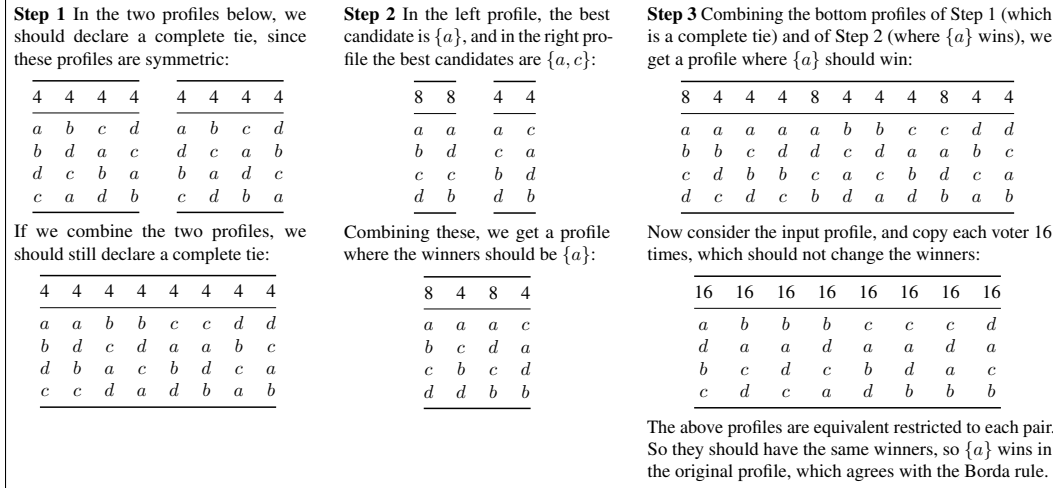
**Step 1** In the two profiles below, we should declare a complete tie, since these profiles are symmetric:

| 4 | 4 | 4 | 4 |
|---|---|---|---|
| $a$ | $b$ | $c$ | $d$ |
| $b$ | $d$ | $a$ | $c$ |
| $d$ | $c$ | $b$ | $a$ |
| $c$ | $a$ | $d$ | $b$ |

| 4 | 4 | 4 | 4 |
|---|---|---|---|
| $a$ | $b$ | $c$ | $d$ |
| $d$ | $c$ | $a$ | $b$ |
| $b$ | $a$ | $d$ | $c$ |
| $c$ | $d$ | $b$ | $a$ |

If we combine the two profiles, we should still declare a complete tie:

| 4 | 4 | 4 | 4 | 4 | 4 | 4 | 4 |
|---|---|---|---|---|---|---|---|
| $a$ | $a$ | $b$ | $b$ | $c$ | $c$ | $d$ | $d$ |
| $b$ | $d$ | $c$ | $d$ | $a$ | $a$ | $b$ | $c$ |
| $d$ | $b$ | $a$ | $c$ | $b$ | $d$ | $c$ | $a$ |
| $c$ | $c$ | $d$ | $a$ | $d$ | $b$ | $a$ | $b$ |

**Step 2** In the left profile, the best candidate is $\{a\}$, and in the right profile the best candidates are $\{a, c\}$:

| 8 | 8 |
|---|---|
| $a$ | $a$ |
| $b$ | $d$ |
| $c$ | $c$ |
| $d$ | $b$ |

| 4 | 4 |
|---|---|
| $a$ | $c$ |
| $c$ | $a$ |
| $b$ | $d$ |
| $d$ | $b$ |

Combining these, we get a profile where the winners should be $\{a\}$:

| 8 | 4 | 8 | 4 |
|---|---|---|---|
| $a$ | $a$ | $a$ | $c$ |
| $b$ | $c$ | $d$ | $a$ |
| $c$ | $b$ | $c$ | $d$ |
| $d$ | $d$ | $b$ | $b$ |

**Step 3** Combining the bottom profiles of Step 1 (which is a complete tie) and of Step 2 (where $\{a\}$ wins), we get a profile where $\{a\}$ should win:

| 8 | 4 | 4 | 4 | 8 | 4 | 4 | 4 | 8 | 4 | 4 |
|---|---|---|---|---|---|---|---|---|---|---|
| $a$ | $a$ | $a$ | $a$ | $a$ | $b$ | $b$ | $c$ | $c$ | $d$ | $d$ |
| $b$ | $b$ | $c$ | $d$ | $d$ | $c$ | $d$ | $a$ | $a$ | $b$ | $c$ |
| $c$ | $d$ | $b$ | $b$ | $c$ | $a$ | $c$ | $b$ | $d$ | $c$ | $a$ |
| $d$ | $c$ | $d$ | $c$ | $b$ | $d$ | $a$ | $d$ | $b$ | $a$ | $b$ |

Now consider the input profile, and copy each voter 16 times, which should not change the winners:

| 16 | 16 | 16 | 16 | 16 | 16 | 16 | 16 |
|---|---|---|---|---|---|---|---|
| $a$ | $b$ | $b$ | $b$ | $c$ | $c$ | $c$ | $d$ |
| $d$ | $a$ | $a$ | $d$ | $a$ | $a$ | $d$ | $a$ |
| $b$ | $c$ | $d$ | $c$ | $b$ | $d$ | $a$ | $c$ |
| $c$ | $d$ | $c$ | $a$ | $d$ | $b$ | $b$ | $b$ |

The above profiles are equivalent restricted to each pair. So they should have the same winners, so $\{a\}$ wins in the original profile, which agrees with the Borda rule.